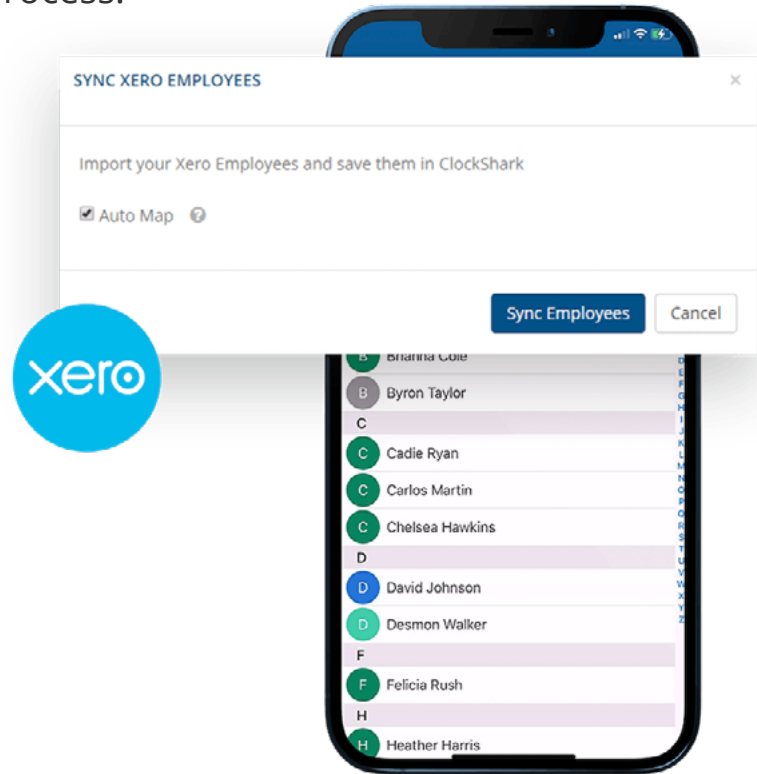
rocess.

SYNC XERO EMPLOYEES

×

Import your Xero Employees and save them in ClockShark

Auto Map

Sync Employees Cancel

xero

B Brianna Cole

B Byron Taylor

C

C Cadie Ryan

C Carlos Martin

C Chelsea Hawkins

D

D David Johnson

D Desmon Walker

F

F Felicia Rush

H

H Heather Harris

D E F G H I J K L M N O P Q R S T U V W X Y Z